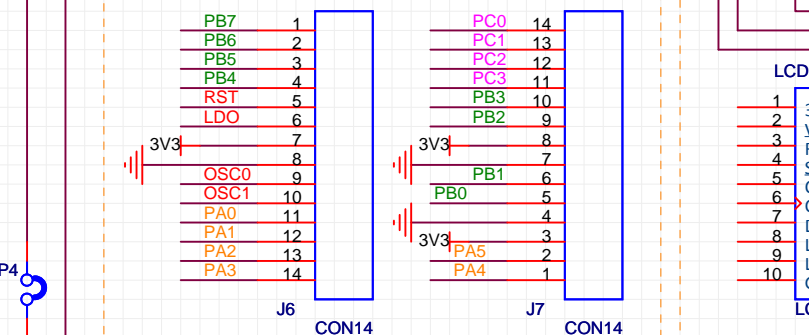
PB7 1
PB6 2
PB5 3
PB4 4
RST 5
LDO 6
3V3 7
8
OSC0 9
OSC1 10
PA0 11
PA1 12
PA2 13
PA3 14
J6
CON14

PC0 14
PC1 13
PC2 12
PC3 11
PB3 10
PB2 9
3V3 8
7
PB1 6
PB0 5
4
3V3 3
PA5 2
PA4 1
J7
CON14

LCD
1 3
2 V
3 R
4 S
5 C
6 C
7 D
8 L
9 L
10 C
LC

P4